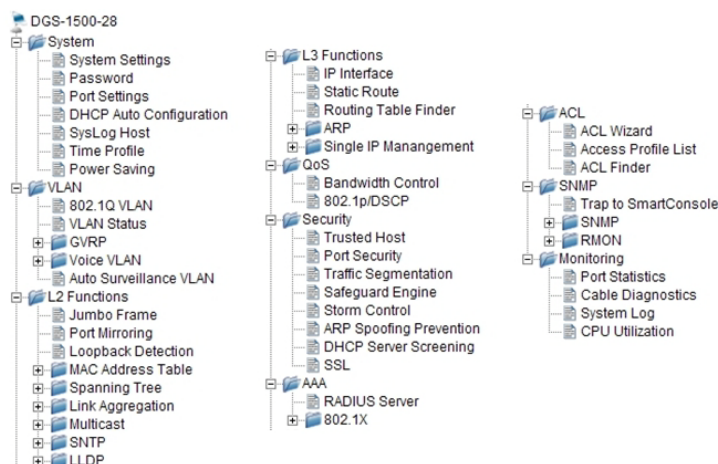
DGS-1500-28
System
System Settings
Password
Port Settings
DHCP Auto Configuration
SysLog Host
Time Profile
Power Saving
VLAN
802.1Q VLAN
VLAN Status
GVRP
Voice VLAN
Auto Surveillance VLAN
L2 Functions
Jumbo Frame
Port Mirroring
Loopback Detection
MAC Address Table
Spanning Tree
Link Aggregation
Multicast
SNTP
LLDP

L3 Functions
IP Interface
Static Route
Routing Table Finder
ARP
Single IP Manangement
QoS
Bandwidth Control
802.1p/DSCP
Security
Trusted Host
Port Security
Traffic Segmentation
Safeguard Engine
Storm Control
ARP Spoofing Prevention
DHCP Server Screening
SSL
AAA
RADIUS Server
802.1X

ACL
ACL Wizard
Access Profile List
ACL Finder
SNMP
Trap to SmartConsole
SNMP
RMON
Monitoring
Port Statistics
Cable Diagnostics
System Log
CPU Utilization